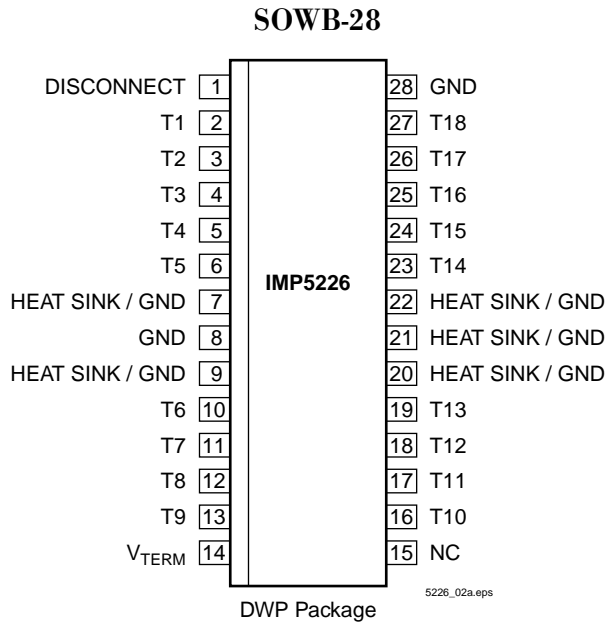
SOWB-28

DISCONNECT 1
T1 2
T2 3
T3 4
T4 5
T5 6
HEAT SINK / GND 7
GND 8
HEAT SINK / GND 9
T6 10
T7 11
T8 12
T9 13
$V_{TERM}$ 14

IMP5226

28 GND
27 T18
26 T17
25 T16
24 T15
23 T14
22 HEAT SINK / GND
21 HEAT SINK / GND
20 HEAT SINK / GND
19 T13
18 T12
17 T11
16 T10
15 NC

5226_02a.eps

DWP Package